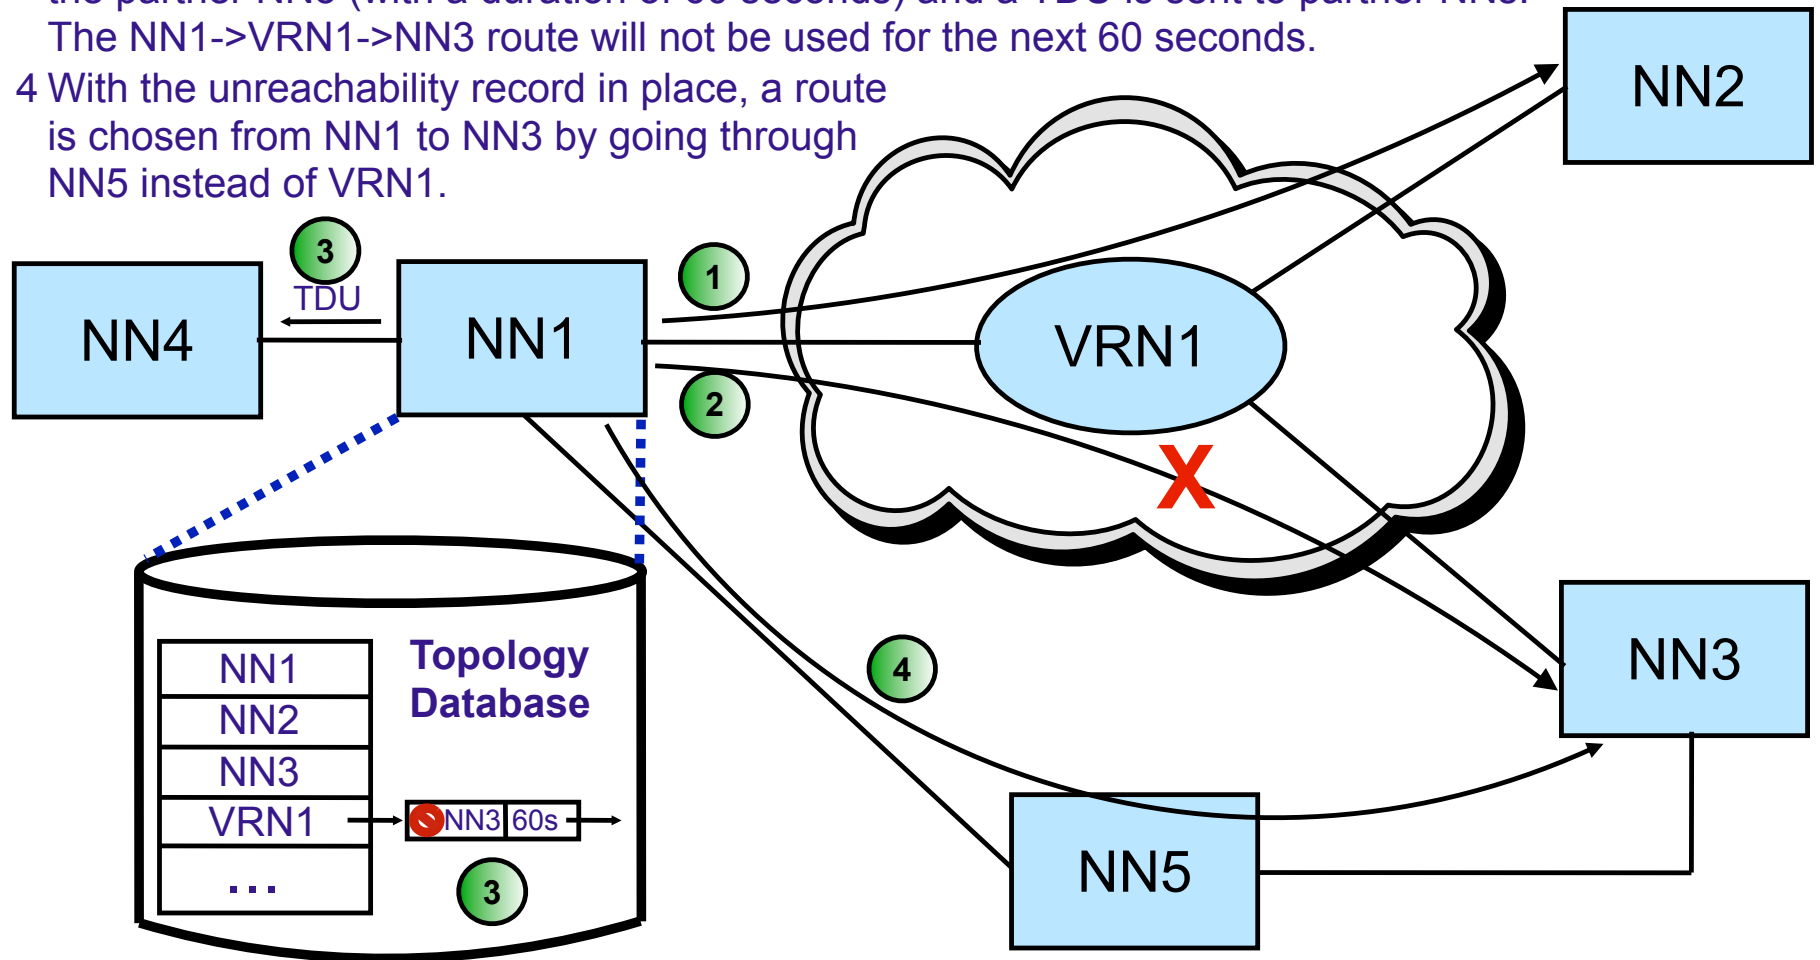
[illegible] The NN1->VRN1->NN3 route will not be used for the next 60 seconds.

4 With the unreachability record in place, a route is chosen from NN1 to NN3 by going through NN5 instead of VRN1.

NN2

3
TDU

NN4

NN1

1

VRN1

2

X

NN3

4

Topology Database

| NN1 |
|---|
| NN2 |
| NN3 |
| VRN1 |
| ... |

NN3 60s

3

NN5